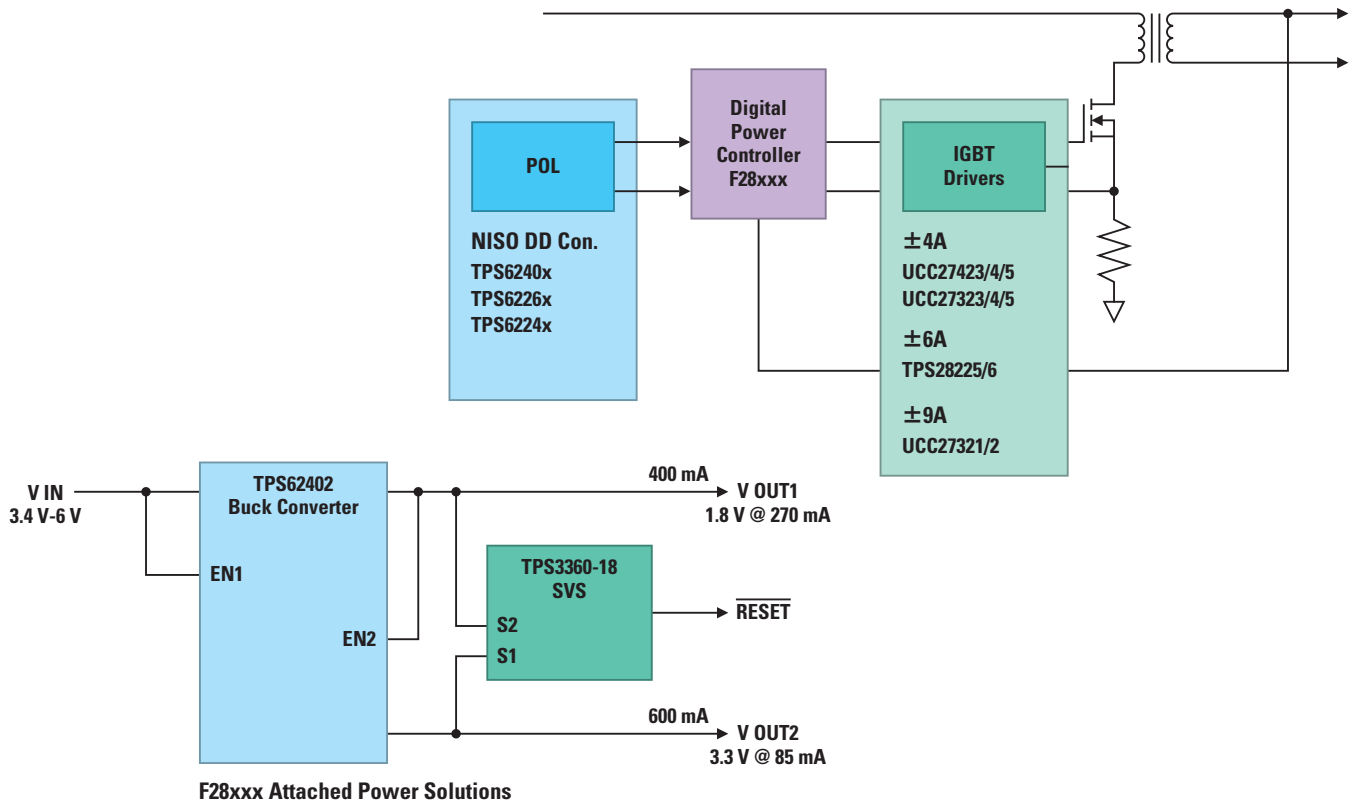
POL

NISO DD Con.
TPS6240x
TPS6226x
TPS6224x

Digital Power Controller F28xxx

IGBT Drivers

±4A
UCC27423/4/5
UCC27323/4/5

±6A
TPS28225/6

±9A
UCC27321/2

V IN
3.4 V-6 V

TPS62402
Buck Converter

EN1

EN2

400 mA
V OUT1
1.8 V @ 270 mA

TPS3360-18
SVS

S2
S1

$\overline{\text{RESET}}$

600 mA
V OUT2
3.3 V @ 85 mA

F28xxx Attached Power Solutions